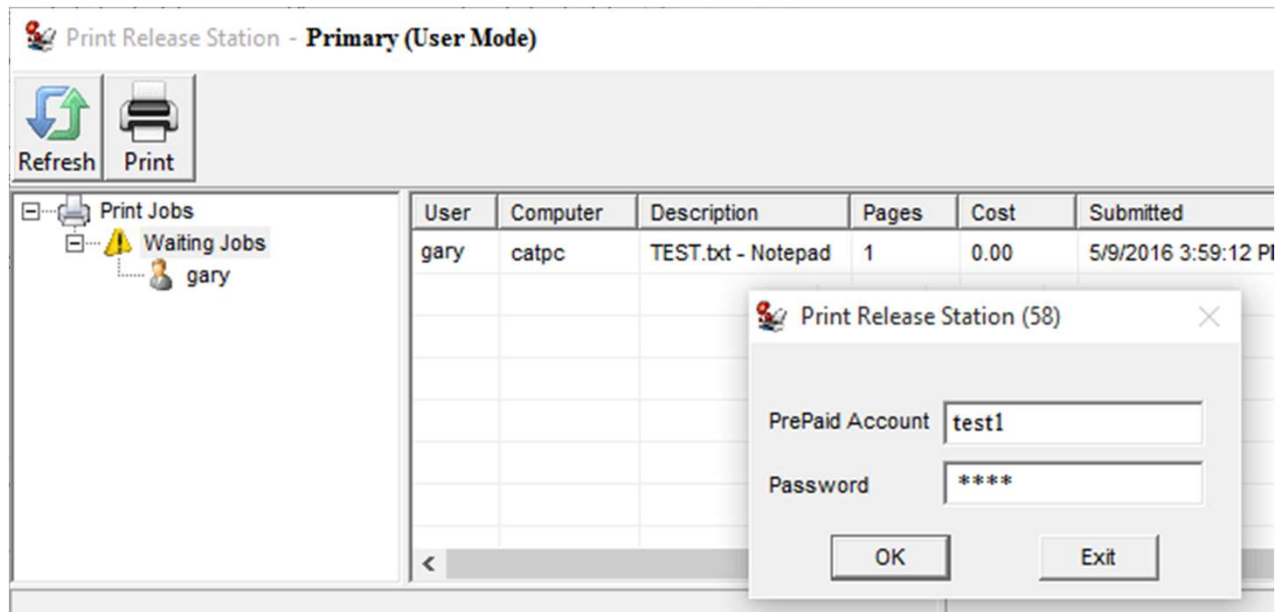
Print Release Station - Primary (User Mode)

Refresh Print

Print Jobs
Waiting Jobs
gary

| User | Computer | Description | Pages | Cost | Submitted |
|---|---|---|---|---|---|
| gary | catpc | TEST.txt - Notepad | 1 | 0.00 | 5/9/2016 3:59:12 P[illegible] |

<

Print Release Station (58)

PrePaid Account test1

Password ****

OK Exit